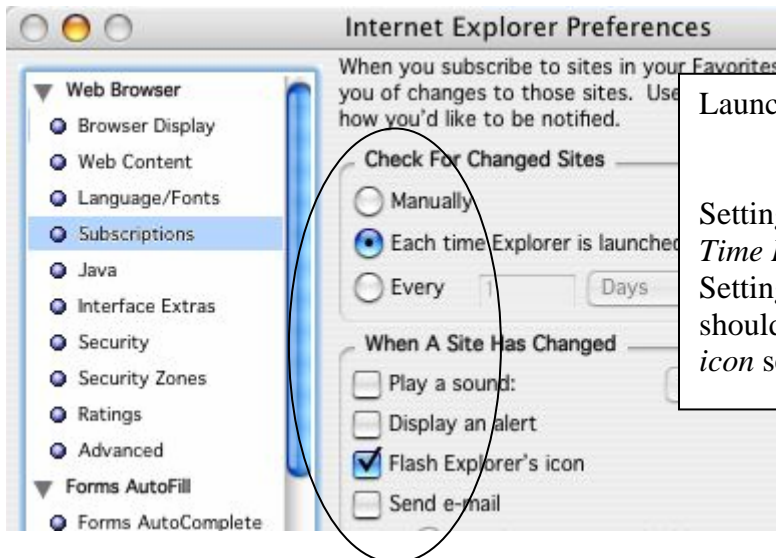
Internet Explorer Preferences

Web Browser
Browser Display
Web Content
Language/Fonts
Subscriptions
Java
Interface Extras
Security
Security Zones
Ratings
Advanced
Forms AutoFill
Forms AutoComplete

When you subscribe to sites in your Favorites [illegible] you of changes to those sites. Use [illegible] how you'd like to be notified.

Check For Changed Sites
Manually
Each time Explorer is launched
Every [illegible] Days

When A Site Has Changed
Play a sound:
Display an alert
Flash Explorer's icon
Send e-mail

Launc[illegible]

Setting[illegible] *Time* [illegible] Setting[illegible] should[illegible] *icon* se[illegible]